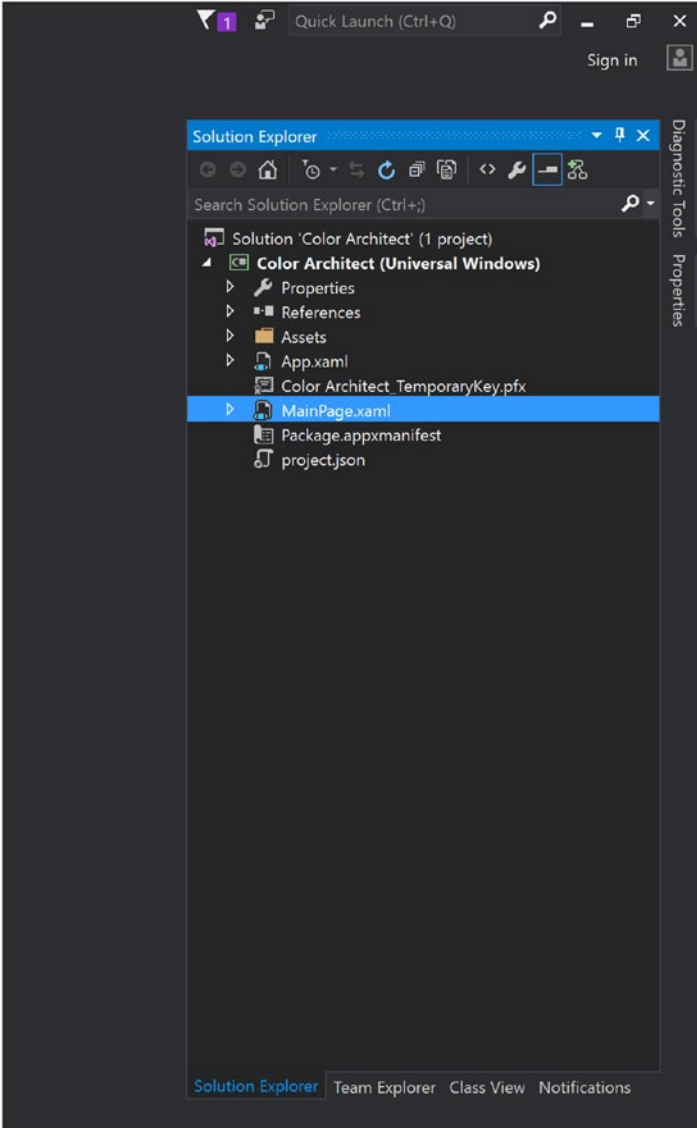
1 Quick Launch (Ctrl+Q)

Sign in

Solution Explorer

Search Solution Explorer (Ctrl+;)

Solution 'Color Architect' (1 project)
Color Architect (Universal Windows)
Properties
References
Assets
App.xaml
Color Architect_TemporaryKey.pfx
MainPage.xaml
Package.appxmanifest
project.json

Solution Explorer Team Explorer Class View Notifications

Diagnostic Tools Properties